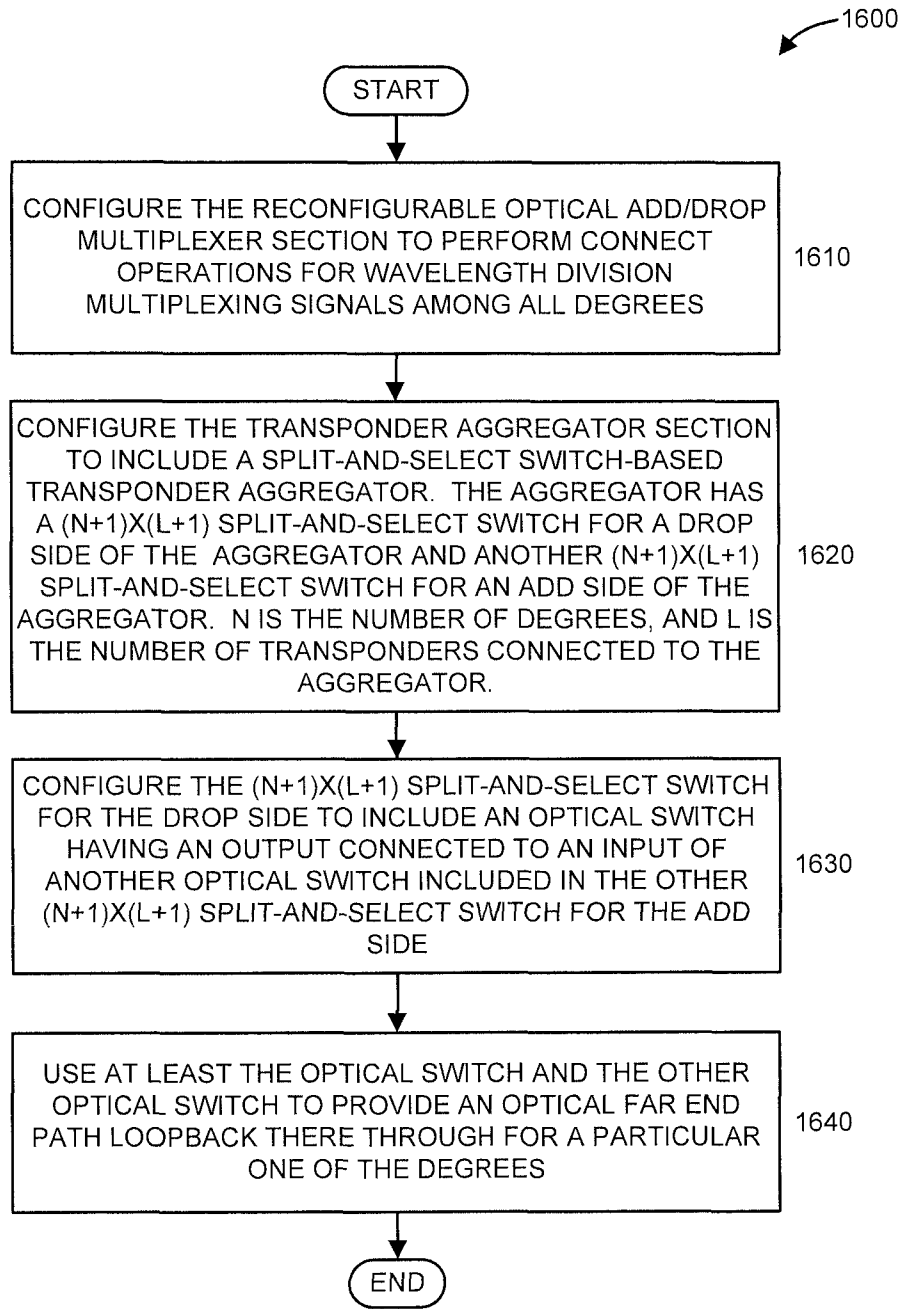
1600

START

CONFIGURE THE RECONFIGURABLE OPTICAL ADD/DROP MULTIPLEXER SECTION TO PERFORM CONNECT OPERATIONS FOR WAVELENGTH DIVISION MULTIPLEXING SIGNALS AMONG ALL DEGREES

1610

CONFIGURE THE TRANSPONDER AGGREGATOR SECTION TO INCLUDE A SPLIT-AND-SELECT SWITCH-BASED TRANSPONDER AGGREGATOR. THE AGGREGATOR HAS A (N+1)X(L+1) SPLIT-AND-SELECT SWITCH FOR A DROP SIDE OF THE AGGREGATOR AND ANOTHER (N+1)X(L+1) SPLIT-AND-SELECT SWITCH FOR AN ADD SIDE OF THE AGGREGATOR. N IS THE NUMBER OF DEGREES, AND L IS THE NUMBER OF TRANSPONDERS CONNECTED TO THE AGGREGATOR.

1620

CONFIGURE THE (N+1)X(L+1) SPLIT-AND-SELECT SWITCH FOR THE DROP SIDE TO INCLUDE AN OPTICAL SWITCH HAVING AN OUTPUT CONNECTED TO AN INPUT OF ANOTHER OPTICAL SWITCH INCLUDED IN THE OTHER (N+1)X(L+1) SPLIT-AND-SELECT SWITCH FOR THE ADD SIDE

1630

USE AT LEAST THE OPTICAL SWITCH AND THE OTHER OPTICAL SWITCH TO PROVIDE AN OPTICAL FAR END PATH LOOPBACK THERE THROUGH FOR A PARTICULAR ONE OF THE DEGREES

1640

END